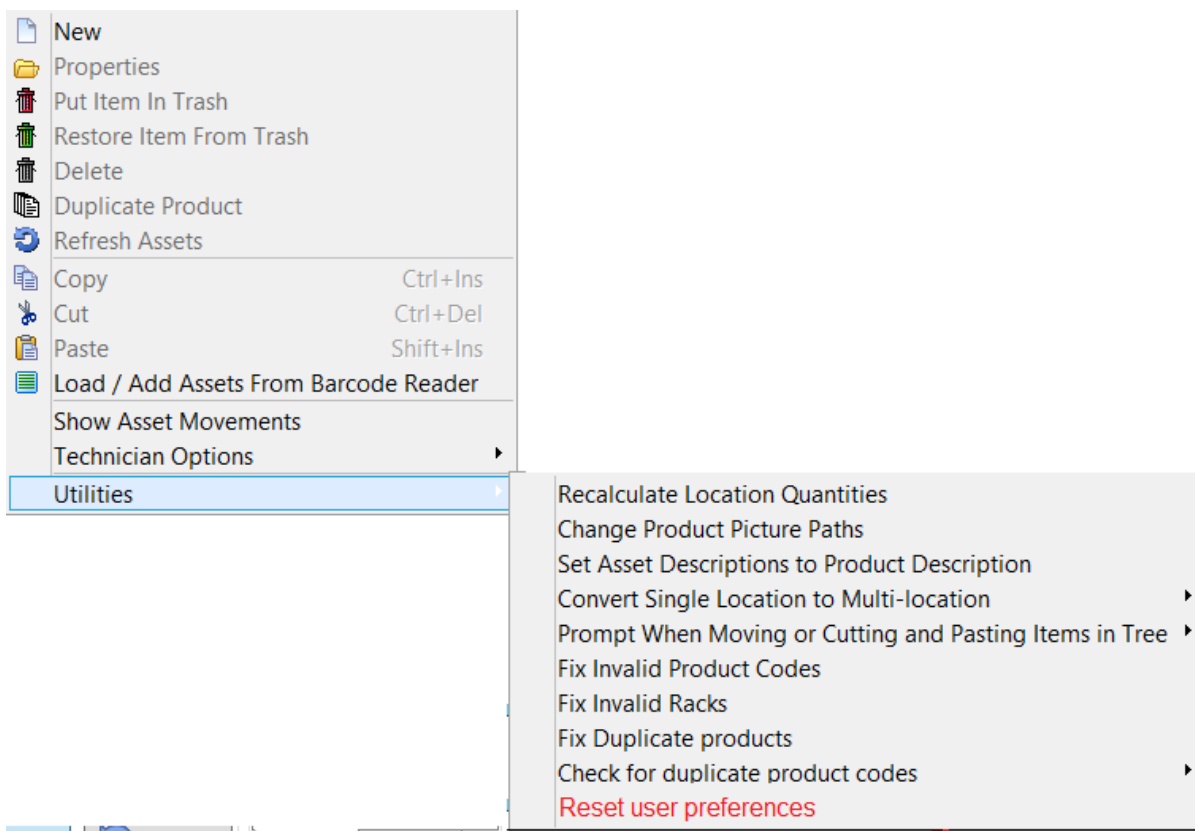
New
Properties
Put Item In Trash
Restore Item From Trash
Delete
Duplicate Product
Refresh Assets
Copy Ctrl+Ins
Cut Ctrl+Del
Paste Shift+Ins
Load / Add Assets From Barcode Reader
Show Asset Movements
Technician Options
Utilities

Recalculate Location Quantities
Change Product Picture Paths
Set Asset Descriptions to Product Description
Convert Single Location to Multi-location
Prompt When Moving or Cutting and Pasting Items in Tree
Fix Invalid Product Codes
Fix Invalid Racks
Fix Duplicate products
Check for duplicate product codes
Reset user preferences